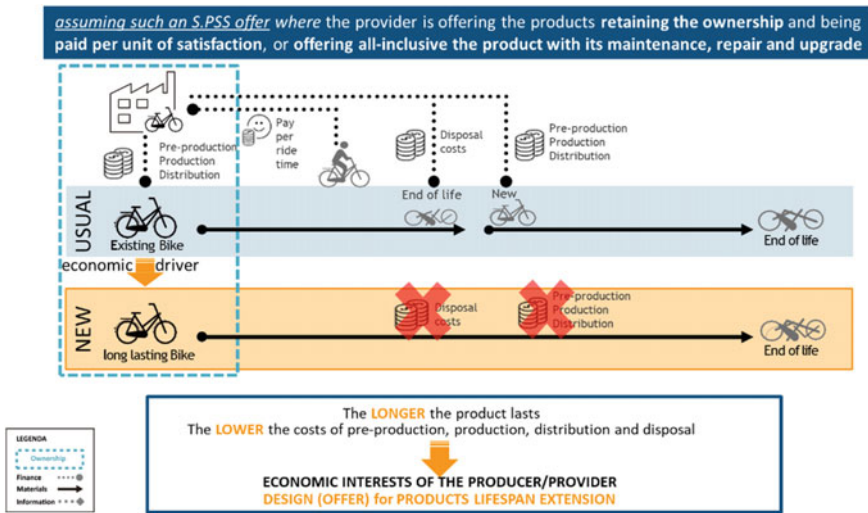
*assuming such an S.PSS offer* where the provider is offering the products **retaining the ownership** and being **paid per unit of satisfaction**, or **offering all-inclusive the product with its maintenance, repair and upgrade**

Pre-production
Production
Distribution

Pay per ride time

Disposal costs

Pre-production
Production
Distribution

USUAL

Existing Bike

End of life

New

End of life

economic driver

NEW

long lasting Bike

Disposal costs

Pre-production
Production
Distribution

End of life

The LONGER the product lasts
The LOWER the costs of pre-production, production, distribution and disposal

ECONOMIC INTERESTS OF THE PRODUCER/PROVIDER
DESIGN (OFFER) for PRODUCTS LIFESPAN EXTENSION

LEGENDA
Ownership
Finance
Materials
Information